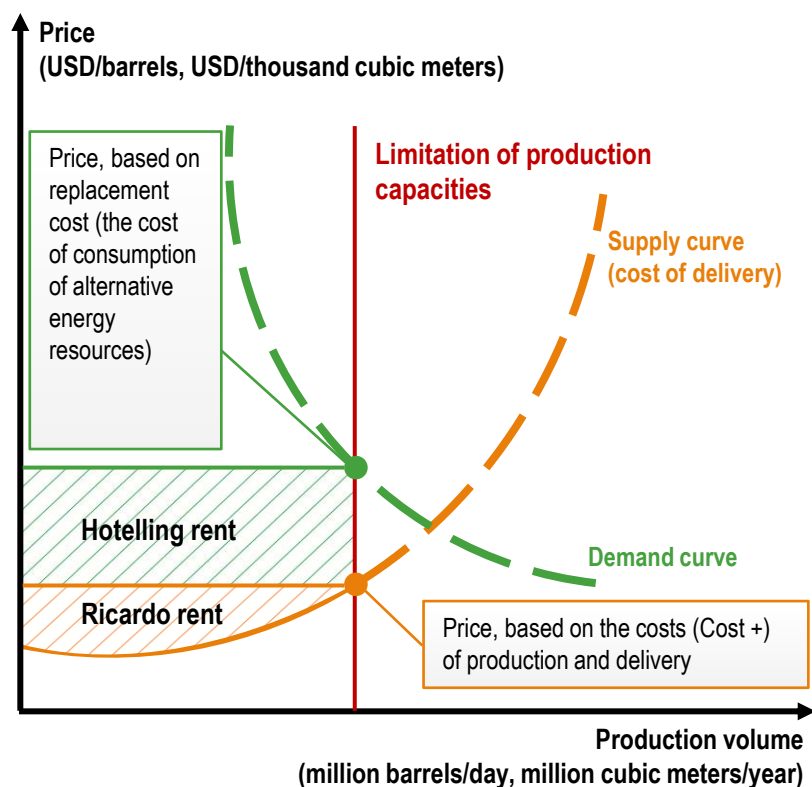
Price
(USD/barrels, USD/thousand cubic meters)

Price, based on replacement cost (the cost of consumption of alternative energy resources)

Limitation of production capacities

Supply curve
(cost of delivery)

Hotelling rent

Demand curve

Ricardo rent

Price, based on the costs (Cost +) of production and delivery

Production volume
(million barrels/day, million cubic meters/year)